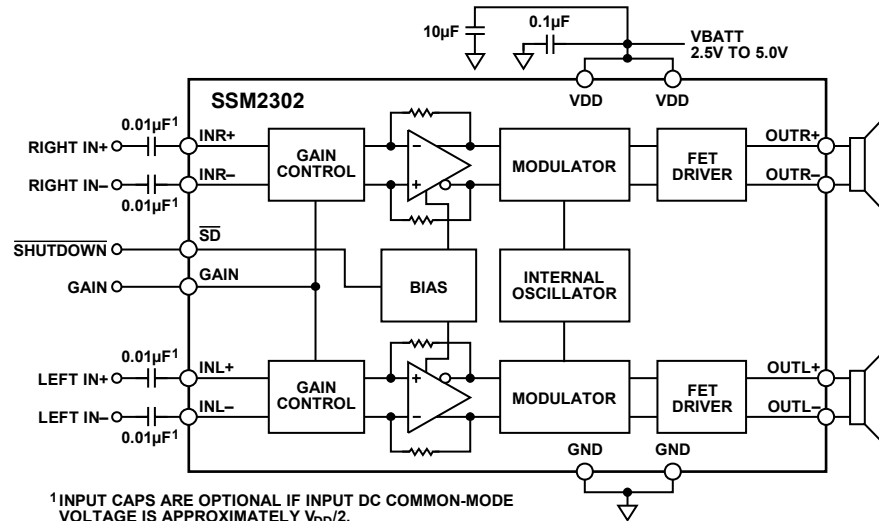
10µF

0.1µF

VBATT
2.5V TO 5.0V

VDD

VDD

SSM2302

$0.01µF^1$

RIGHT IN+

INR+

GAIN CONTROL

MODULATOR

FET DRIVER

OUTR+

RIGHT IN–

INR–

OUTR–

$0.01µF^1$

$\overline{SHUTDOWN}$

$\overline{SD}$

GAIN

GAIN

BIAS

INTERNAL OSCILLATOR

$0.01µF^1$

LEFT IN+

INL+

GAIN CONTROL

MODULATOR

FET DRIVER

OUTL+

LEFT IN–

INL–

OUTL–

$0.01µF^1$

GND

GND

$^1$INPUT CAPS ARE OPTIONAL IF INPUT DC COMMON-MODE VOLTAGE IS APPROXIMATELY $V_{DD}/2$.